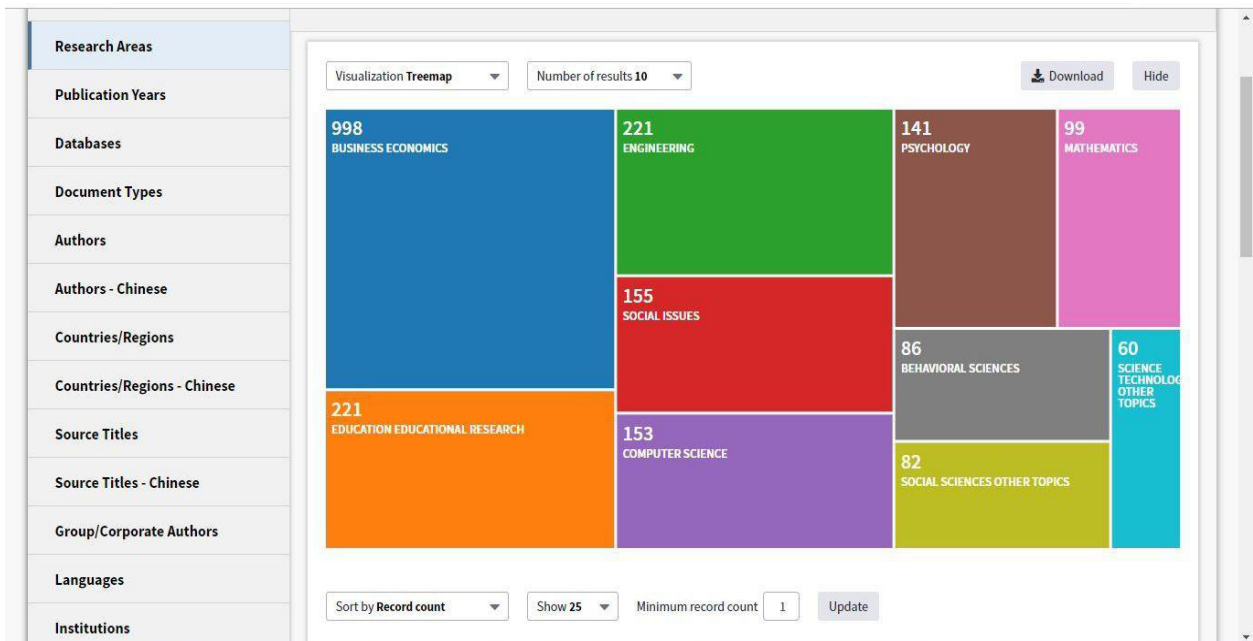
Research Areas
Publication Years
Databases
Document Types
Authors
Authors - Chinese
Countries/Regions
Countries/Regions - Chinese
Source Titles
Source Titles - Chinese
Group/Corporate Authors
Languages
Institutions

Visualization Treemap
Number of results 10
Download
Hide

998
BUSINESS ECONOMICS

221
ENGINEERING

141
PSYCHOLOGY

99
MATHEMATICS

155
SOCIAL ISSUES

86
BEHAVIORAL SCIENCES

60
SCIENCE TECHNOLOG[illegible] OTHER TOPICS

221
EDUCATION EDUCATIONAL RESEARCH

153
COMPUTER SCIENCE

82
SOCIAL SCIENCES OTHER TOPICS

Sort by Record count
Show 25
Minimum record count 1
Update